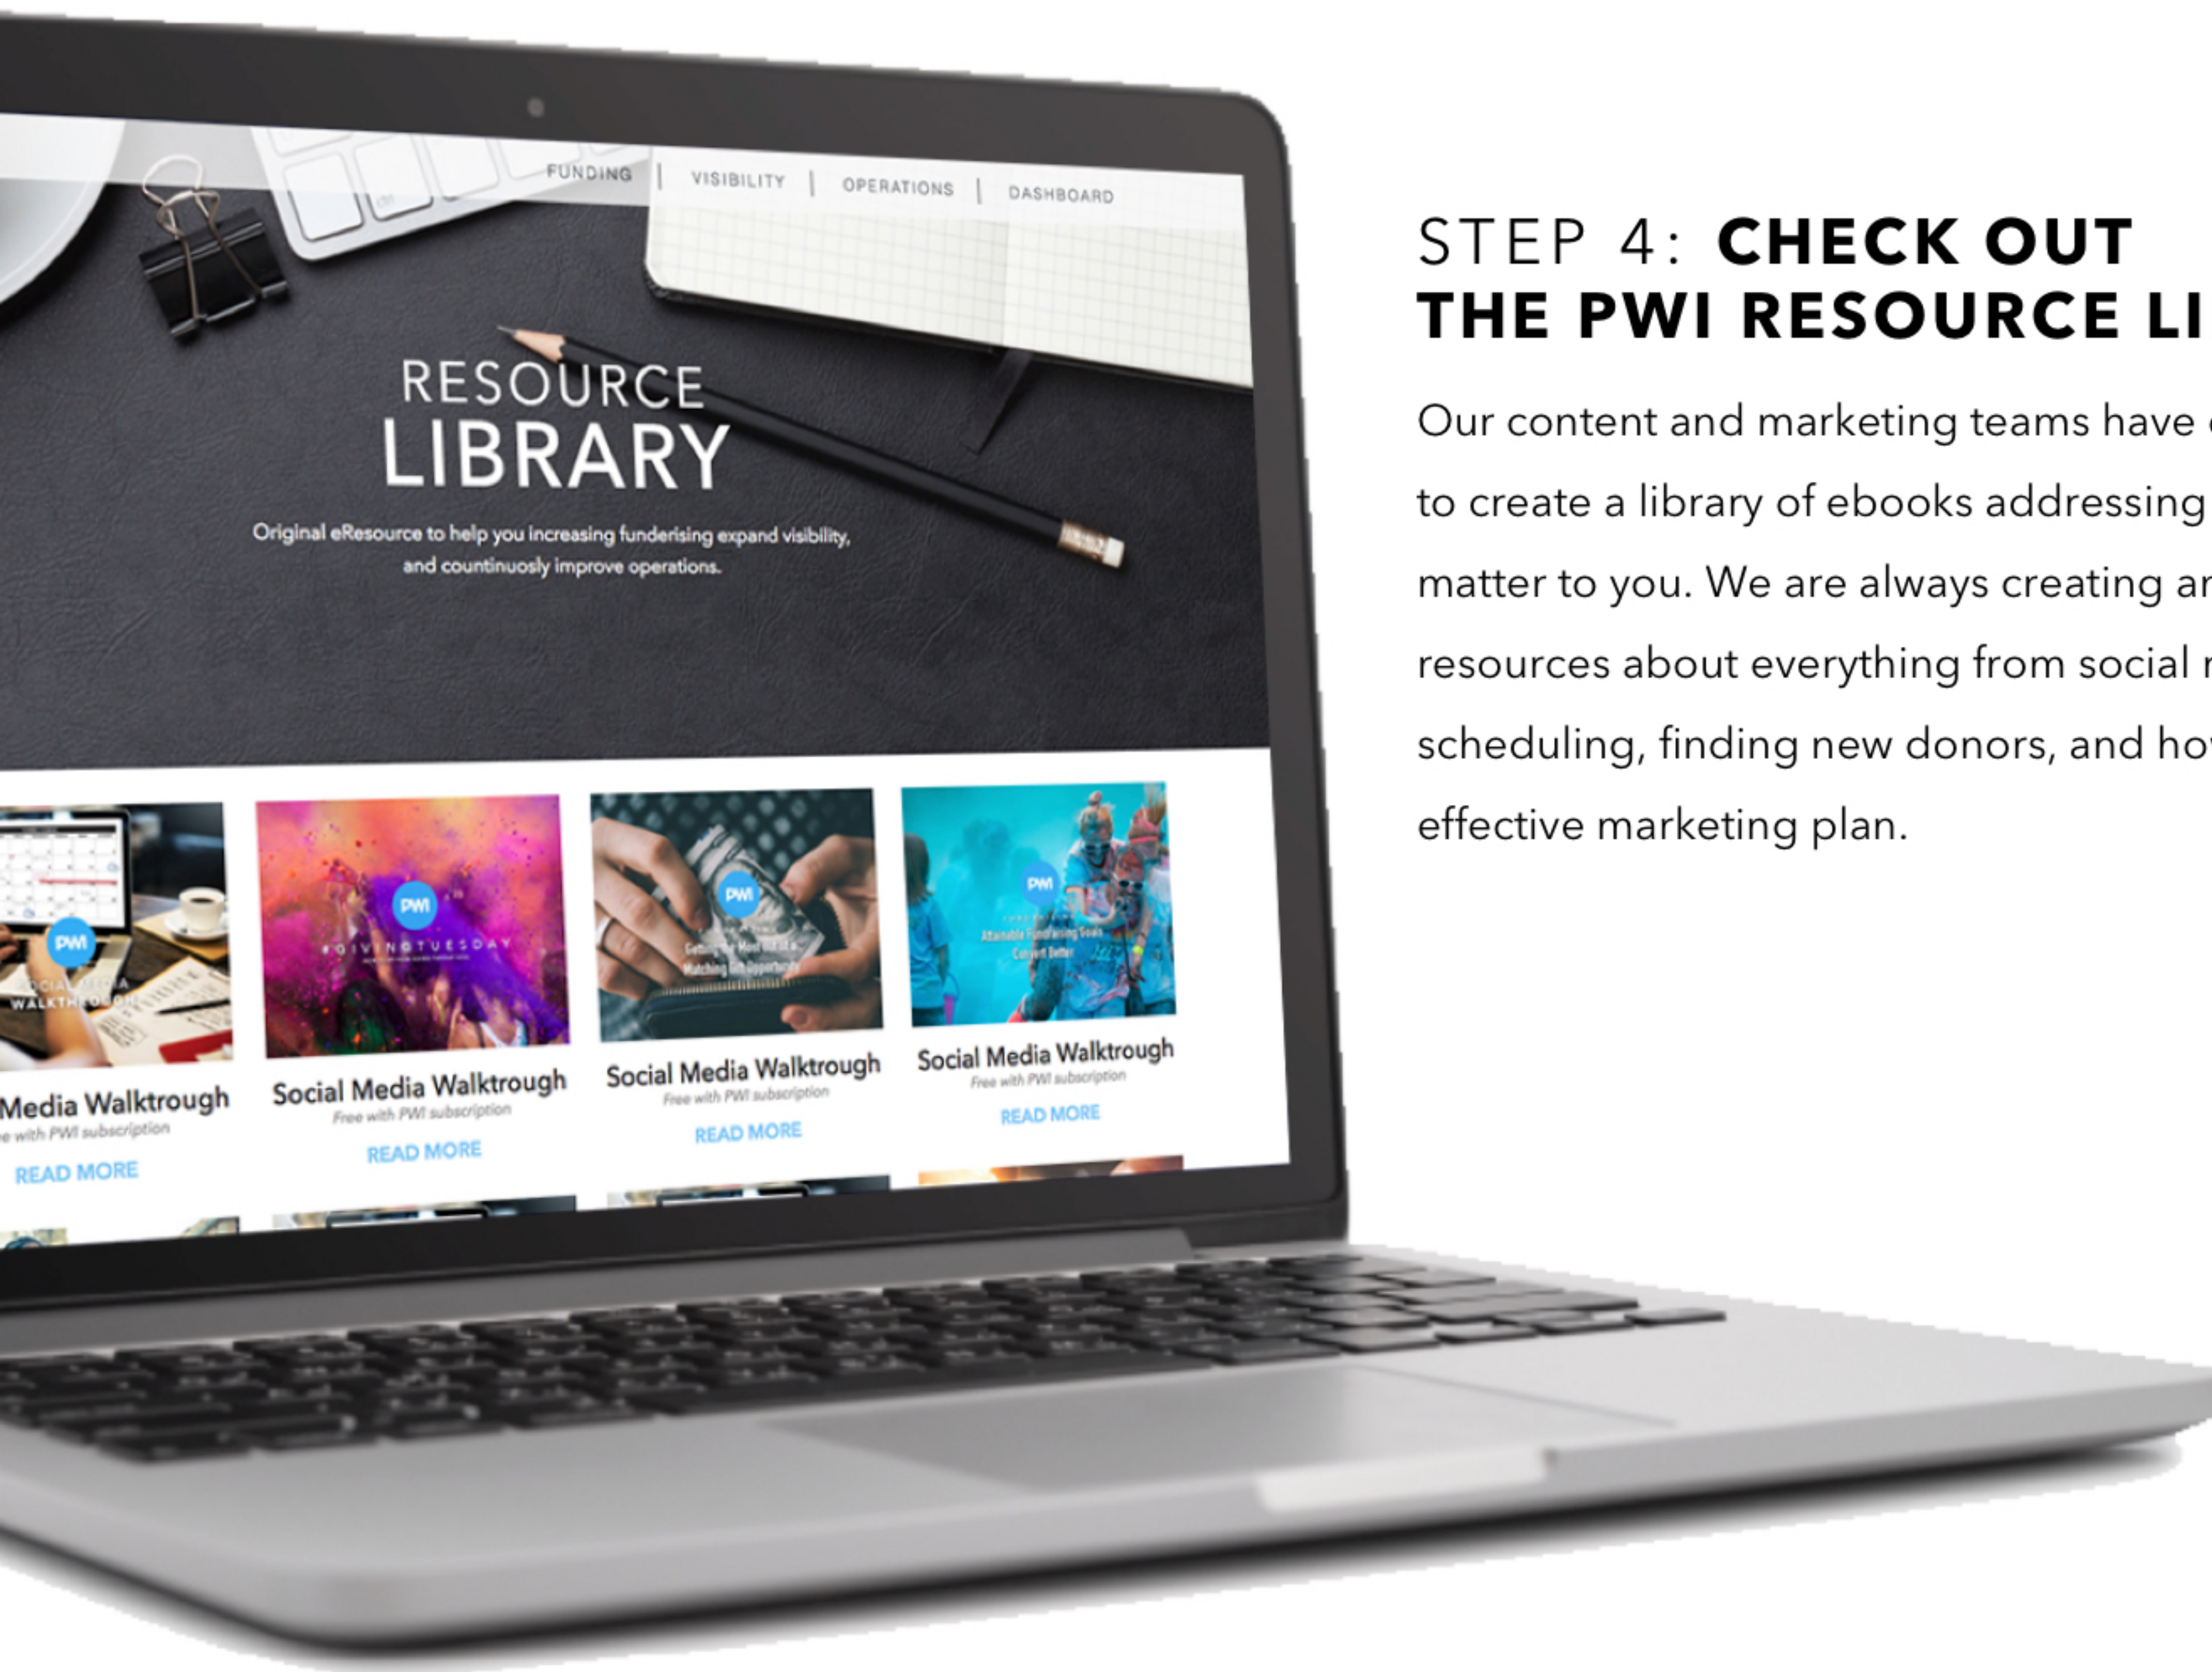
FUNDING | VISIBILITY | OPERATIONS | DASHBOARD

RESOURCE LIBRARY

Original eResource to help you increasing funderising expand visbility, and countinuosly improve operations.

PWI
SOCIAL MEDIA WALKTHROUGH

Media Walktrough
e with PWI subscription
READ MORE

PWI
#GIVINGTUESDAY

Social Media Walktrough
Free with PWI subscription
READ MORE

PWI
Getting the Most Out of a Matching Gift Opportunity

Social Media Walktrough
Free with PWI subscription
READ MORE

PWI
Attainable Fundraising Goals Convert Better

Social Media Walktrough
Free with PWI subscription
READ MORE

STEP 4: CHECK OUT THE PWI RESOURCE LI

Our content and marketing teams have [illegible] to create a library of ebooks addressing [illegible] matter to you. We are always creating ar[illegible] resources about everything from social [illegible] scheduling, finding new donors, and ho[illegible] effective marketing plan.